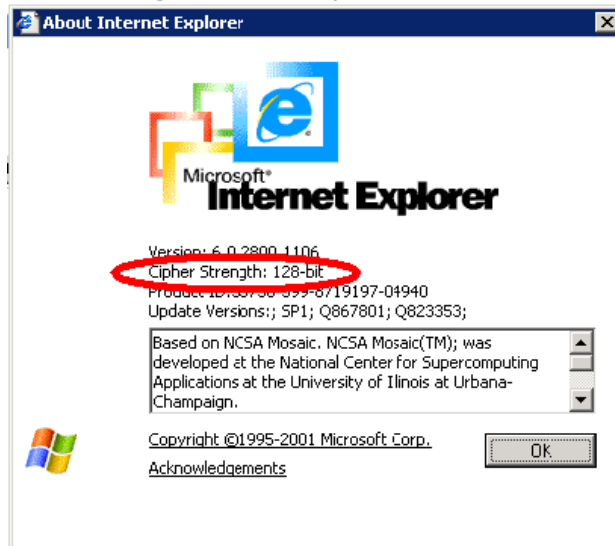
About Internet Explorer

Microsoft®
Internet Explorer

Version: 6.0.2800.1106
Cipher Strength: 128-bit
Product ID:55736-599-8719197-04940
Update Versions:; SP1; Q867801; Q823353;

Based on NCSA Mosaic. NCSA Mosaic(TM); was developed at the National Center for Supercomputing Applications at the University of Ilinois at Urbana-Champaign.

Copyright ©1995-2001 Microsoft Corp.

Acknowledgements

OK